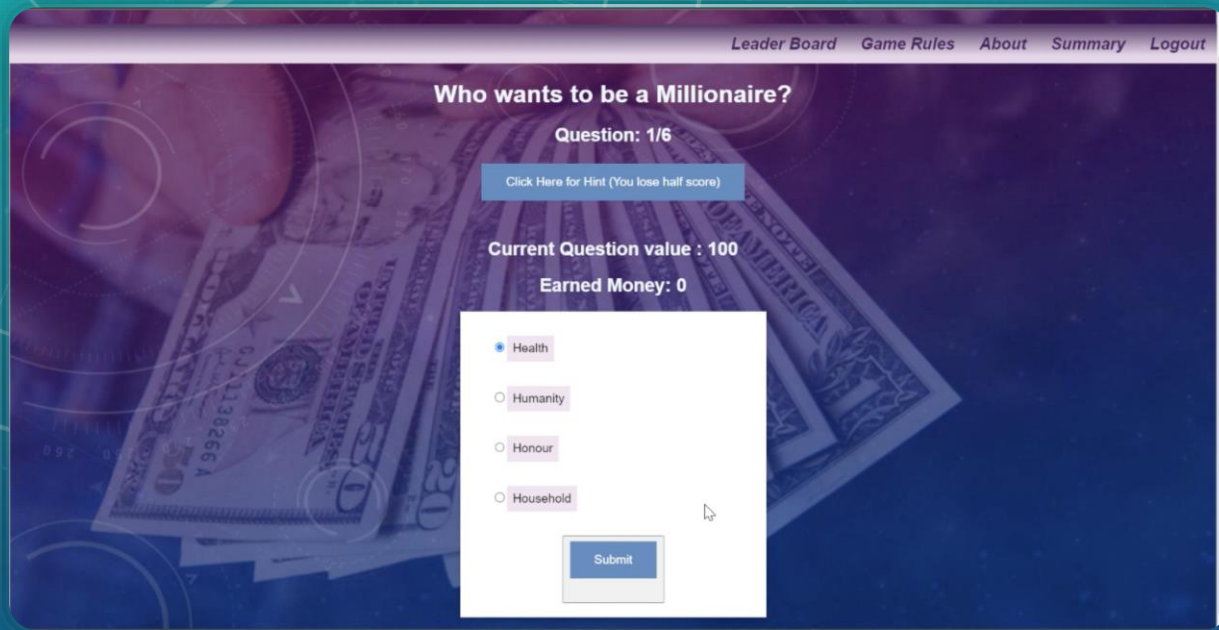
Leader Board Game Rules About Summary Logout

Who wants to be a Millionaire?

Question: 1/6

Click Here for Hint (You lose half score)

Current Question value : 100

Earned Money: 0

Health

Humanity

Honour

Household

Submit